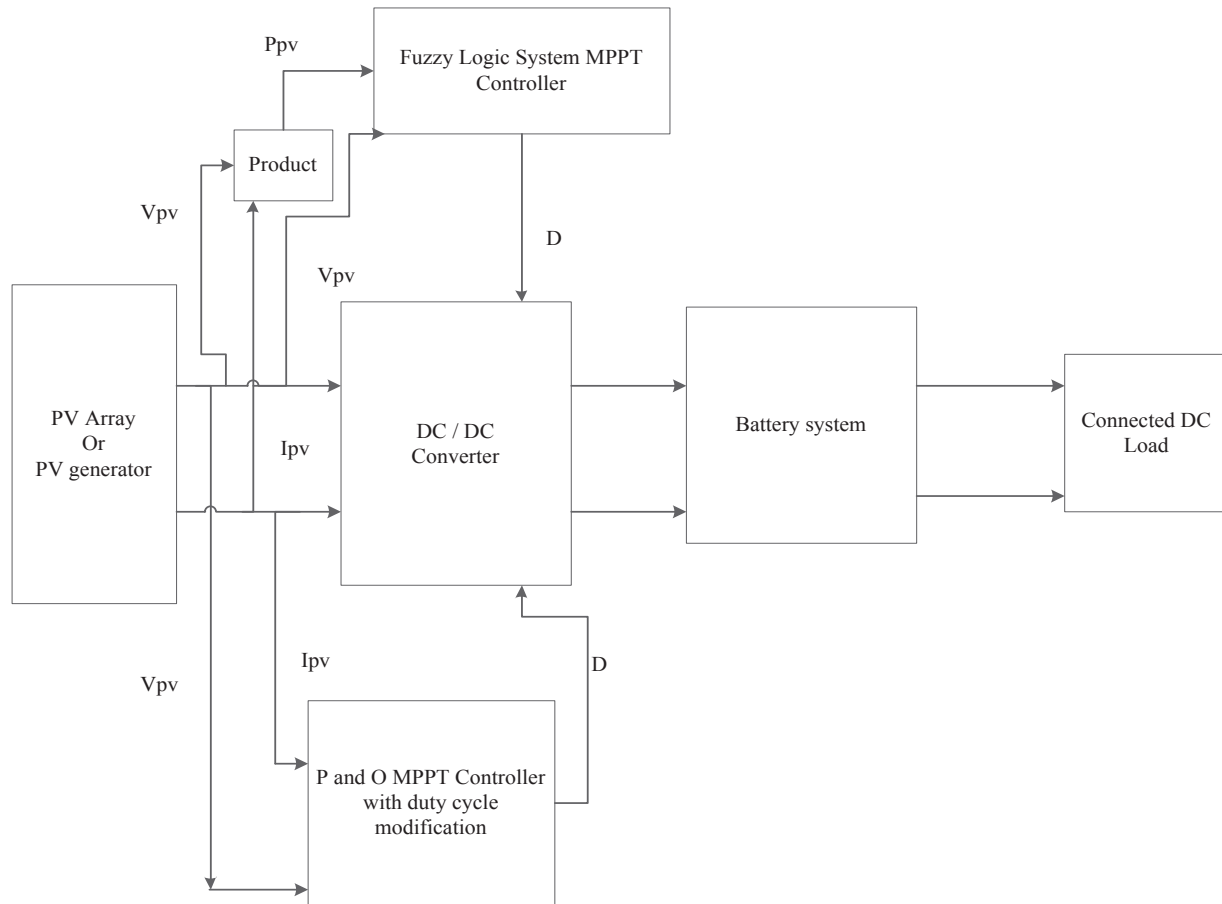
Ppv

Fuzzy Logic System MPPT Controller

Product

Vpv

D

Vpv

PV Array Or PV generator

DC / DC Converter

Battery system

Connected DC Load

Ipv

Ipv

D

Vpv

P and O MPPT Controller with duty cycle modification